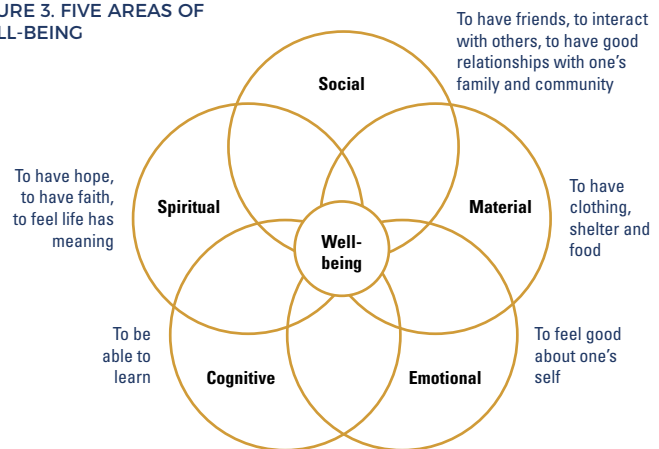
URE 3. FIVE AREAS OF
LL-BEING

To have friends, to interact with others, to have good relationships with one's family and community

Social

To have hope, to have faith, to feel life has meaning

Spiritual

Well-being

Material

To have clothing, shelter and food

To be able to learn

Cognitive

Emotional

To feel good about one's self